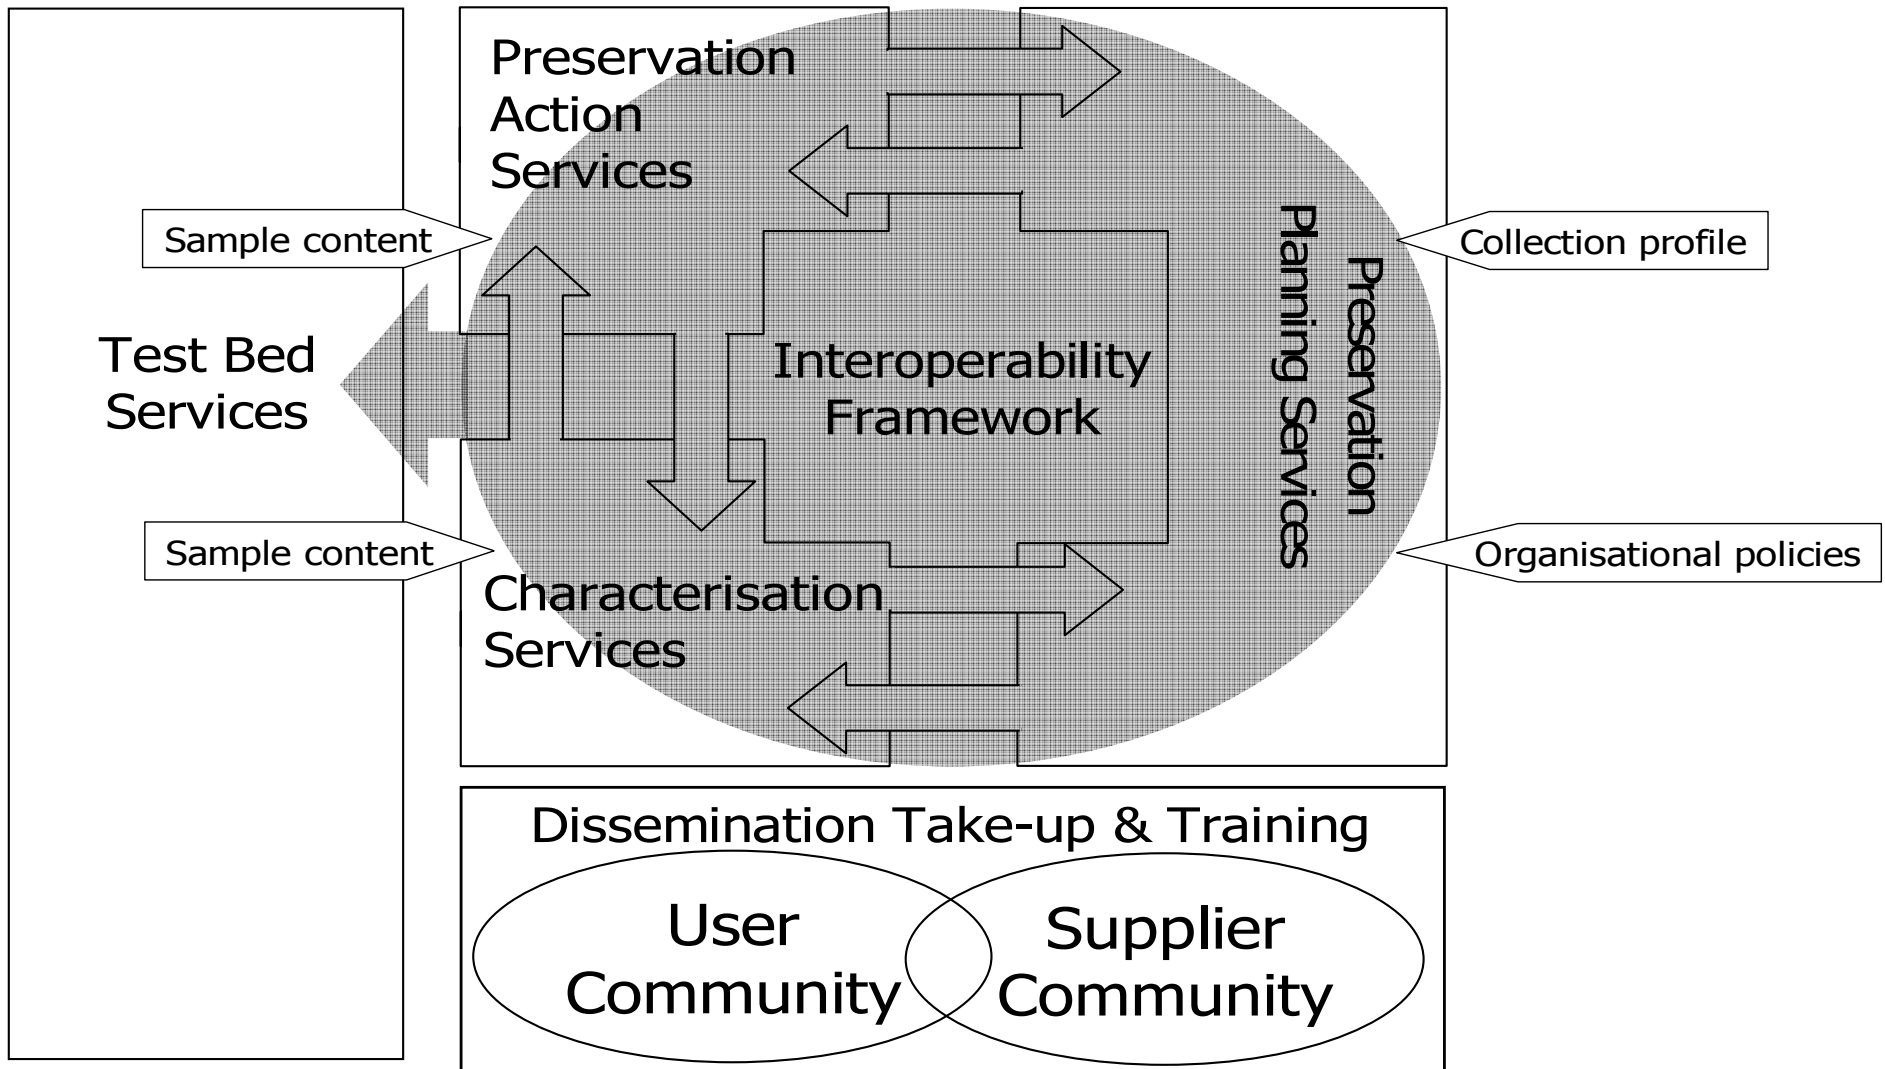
Preservation Action Services

Sample content

Test Bed Services

Interoperability Framework

Preservation Planning Services

Collection profile

Sample content

Organisational policies

Characterisation Services

Dissemination Take-up & Training

User Community

Supplier Community